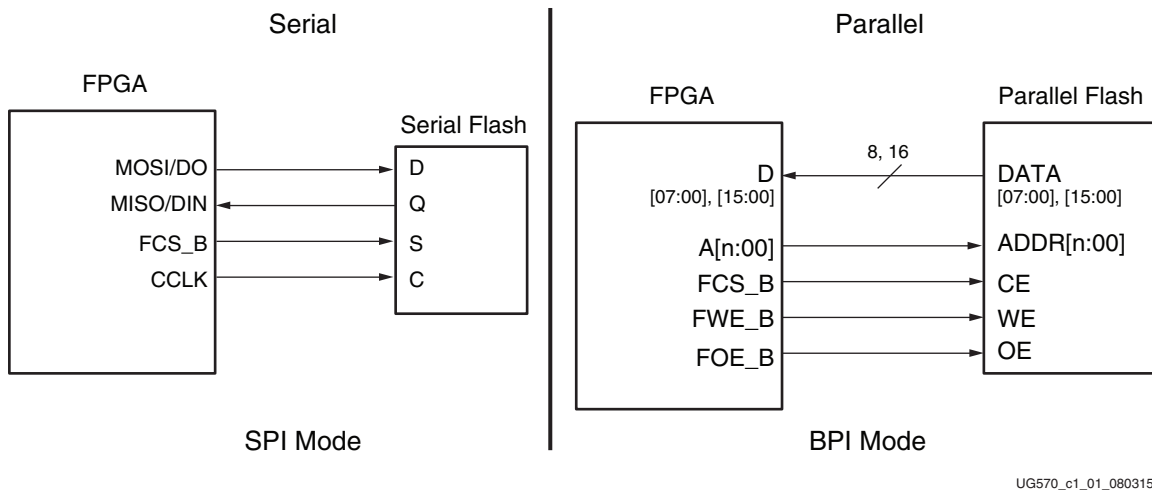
Serial

FPGA

Serial Flash

MOSI/DO
MISO/DIN
FCS_B
CCLK

D
Q
S
C

SPI Mode

Parallel

FPGA

Parallel Flash

D
[07:00], [15:00]
A[n:00]
FCS_B
FWE_B
FOE_B

8, 16

DATA
[07:00], [15:00]
ADDR[n:00]
CE
WE
OE

BPI Mode

UG570_c1_01_080315